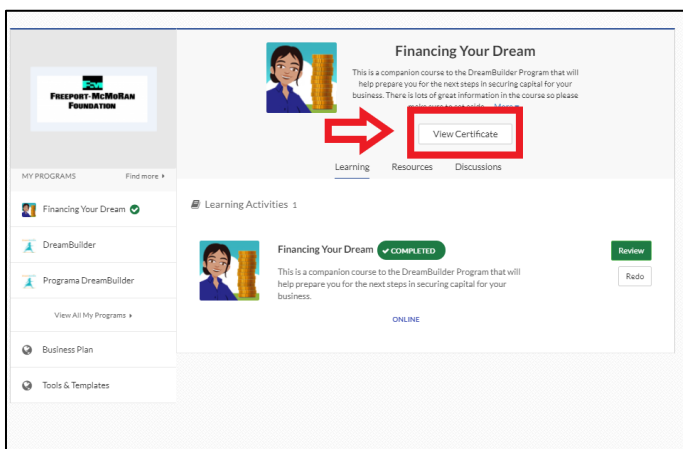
FREEPORT-MCMORAN FOUNDATION

MY PROGRAMS Find more ▸

Financing Your Dream

DreamBuilder

Programa DreamBuilder

View All My Programs ▸

Business Plan

Tools & Templates

Financing Your Dream

This is a companion course to the DreamBuilder Program that will help prepare you for the next steps in securing capital for your business. There is lots of great information in the course so please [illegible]

View Certificate

Learning Resources Discussions

Learning Activities 1

Financing Your Dream ✔ COMPLETED

This is a companion course to the DreamBuilder Program that will help prepare you for the next steps in securing capital for your business.

ONLINE

Review

Redo